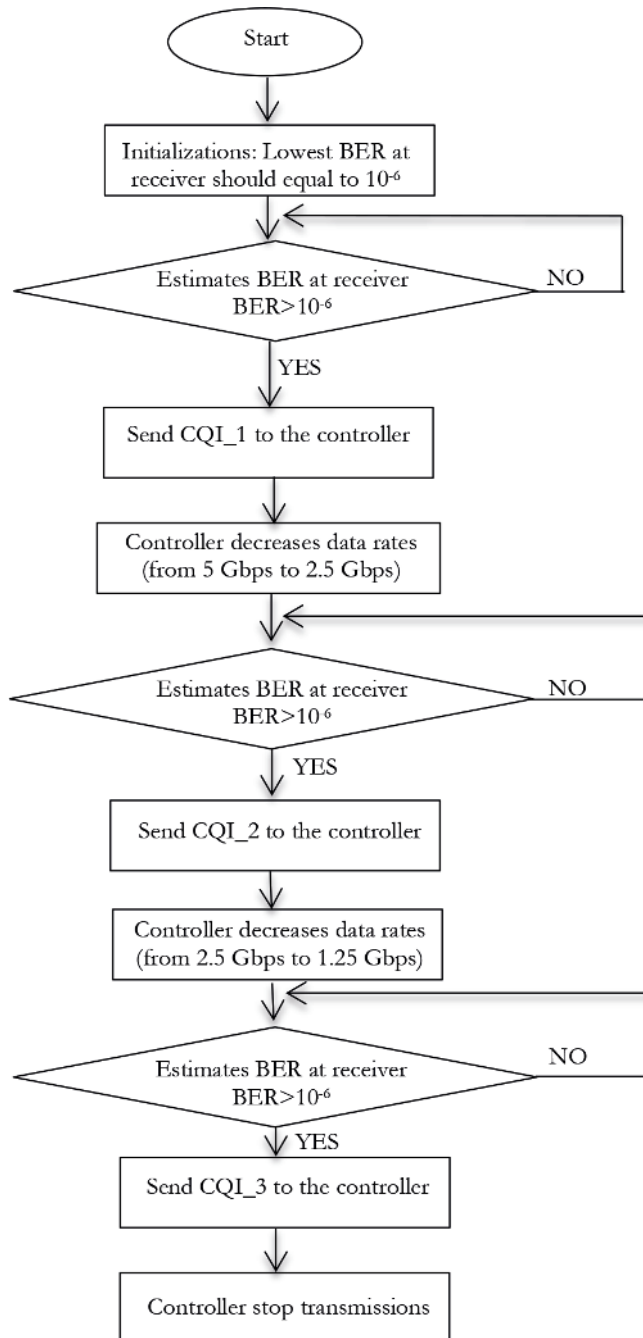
Start

Initializations: Lowest BER at receiver should equal to $10^{-6}$

Estimates BER at receiver BER>$10^{-6}$

NO

YES

Send CQI_1 to the controller

Controller decreases data rates (from 5 Gbps to 2.5 Gbps)

Estimates BER at receiver BER>$10^{-6}$

NO

YES

Send CQI_2 to the controller

Controller decreases data rates (from 2.5 Gbps to 1.25 Gbps)

Estimates BER at receiver BER>$10^{-6}$

NO

YES

Send CQI_3 to the controller

Controller stop transmissions